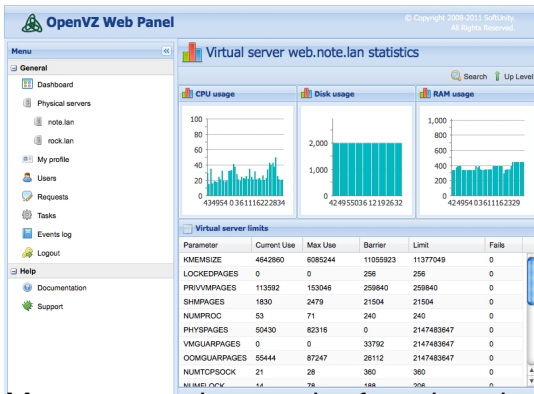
OpenVZ Web Panel

© Copyright 2008-2011 SoftUnity. All Rights Reserved.

Menu

General

Dashboard

Physical servers

note.lan

rock.lan

My profile

Users

Requests

Tasks

Events log

Logout

Help

Documentation

Support

Virtual server web.note.lan statistics

Search

Up Level

CPU usage

Disk usage

RAM usage

100
80
60
40
20
0

434954 0 361116222834

2,000
1,000
0

424955036 12192632

1,000
800
600
400
200
0

424954 03611162329

Virtual server limits

| Parameter | Current Use | Max Use | Barrier | Limit | Fails |
|---|---|---|---|---|---|
| KMEMSIZE | 4642860 | 6085244 | 11055923 | 11377049 | 0 |
| LOCKEDPAGES | 0 | 0 | 256 | 256 | 0 |
| PRIVVMPAGES | 113592 | 153046 | 259840 | 259840 | 0 |
| SHMPAGES | 1830 | 2479 | 21504 | 21504 | 0 |
| NUMPROC | 53 | 71 | 240 | 240 | 0 |
| PHYSPAGES | 50430 | 82316 | 0 | 2147483647 | 0 |
| VMGUARPAGES | 0 | 0 | 33792 | 2147483647 | 0 |
| OOMGUARPAGES | 55444 | 87247 | 26112 | 2147483647 | 0 |
| NUMTCPSOCK | 21 | 28 | 360 | 360 | 0 |
| NUMFLOCK | 14 | 78 | 188 | 206 | 0 |